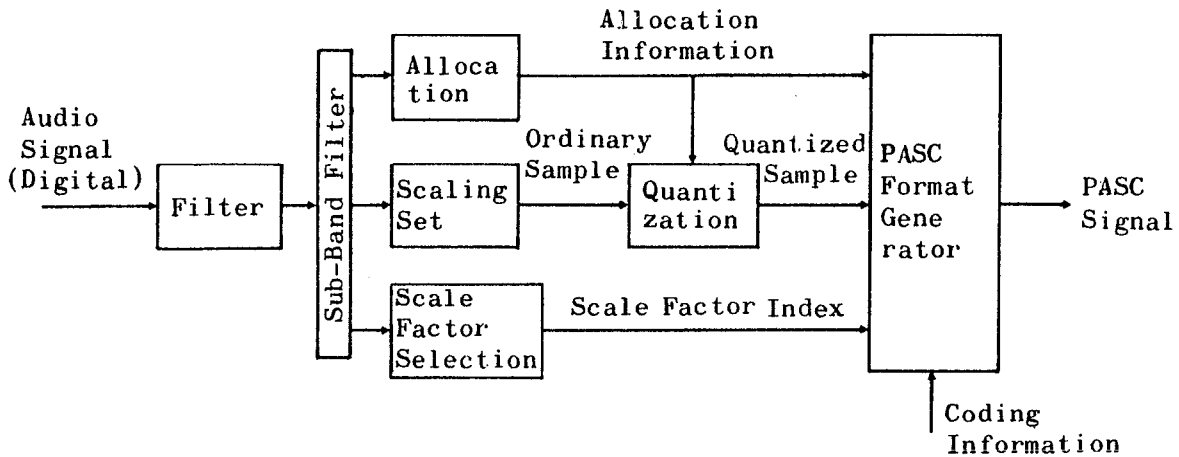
Audio Signal (Digital)

Filter

Sub-Band Filter

Alloca tion

Allocation Information

Scaling Set

Ordinary Sample

Quanti zation

Quantized Sample

Scale Factor Selection

Scale Factor Index

PASC Format Gene rator

PASC Signal

Coding Information